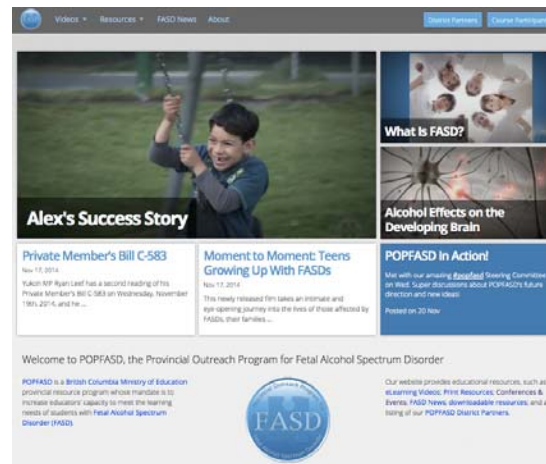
Videos ▾ Resources ▾ FASD News About

District Partners Course Participants

Alex's Success Story

What Is FASD?

Alcohol Effects on the Developing Brain

Private Member's Bill C-583

Nov 17, 2014

Yukon MP Ryan Leef has a second reading of his Private Member's Bill C-583 on Wednesday, November 19th, 2014, and he ...

Moment to Moment: Teens Growing Up With FASDs

Nov 17, 2014

This newly released film takes an intimate and eye-opening journey into the lives of those affected by FASDs, their families ...

POPFASD In Action!

Met with our amazing #popfasd Steering Committee on Wed. Super discussions about POPFASD's future direction and new ideas!

Posted on 20 Nov

Welcome to POPFASD, the Provincial Outreach Program for Fetal Alcohol Spectrum Disorder

POPFASD is a British Columbia Ministry of Education provincial resource program whose mandate is to increase educators' capacity to meet the learning needs of students with Fetal Alcohol Spectrum Disorder (FASD).

FASD

Our website provides educational resources, such as eLearning Videos, Print Resources, Conferences & Events, FASD News, downloadable resources, and a listing of our POPFASD District Partners.